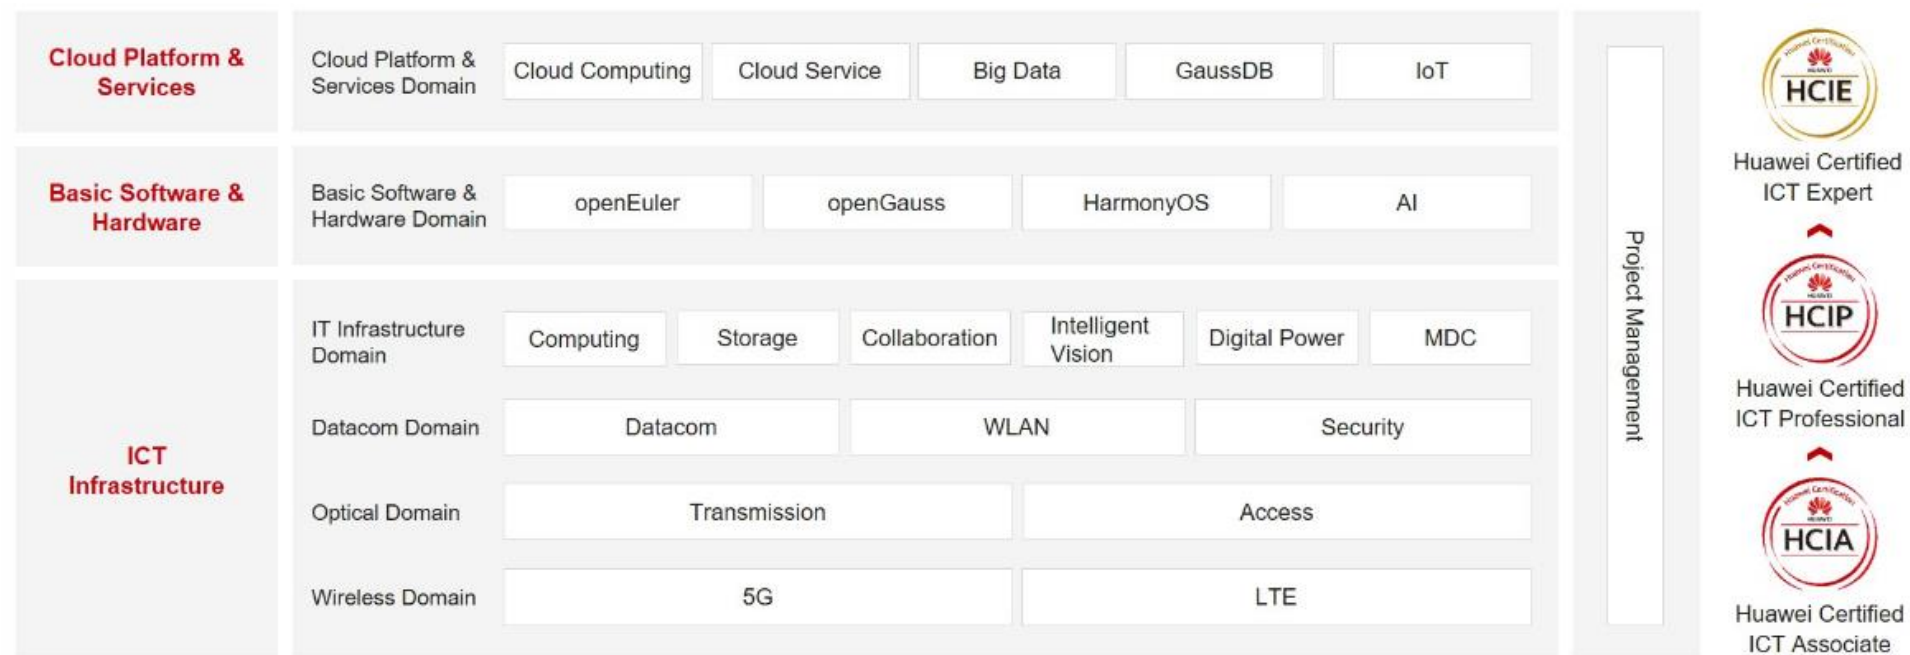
Cloud Platform & Services

Cloud Platform & Services Domain

Cloud Computing | Cloud Service | Big Data | GaussDB | IoT

Basic Software & Hardware

Basic Software & Hardware Domain

openEuler | openGauss | HarmonyOS | AI

ICT Infrastructure

IT Infrastructure Domain

Computing | Storage | Collaboration | Intelligent Vision | Digital Power | MDC

Datacom Domain

Datacom | WLAN | Security

Optical Domain

Transmission | Access

Wireless Domain

5G | LTE

Project Management

HCIE
Huawei Certified ICT Expert

HCIP
Huawei Certified ICT Professional

HCIA
Huawei Certified ICT Associate